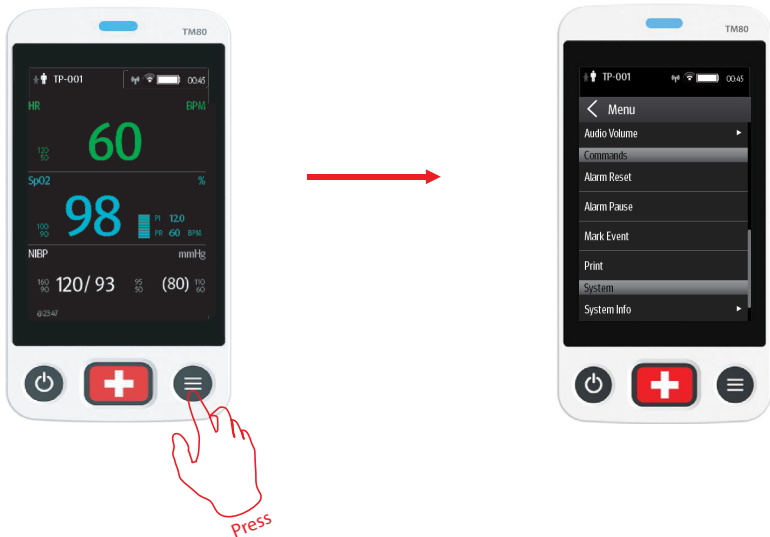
TM80

TP-001 00:45

HR BPM

120
50

60

SpO2 %

100
90

98

PI 12.0
PR 60 BPM

NIBP mmHg

160
90

120/ 93

95
50

(80)

110
60

@23:47

Press

TM80

TP-001 00:45

Menu

Audio Volume

Commands

Alarm Reset

Alarm Pause

Mark Event

Print

System

System Info